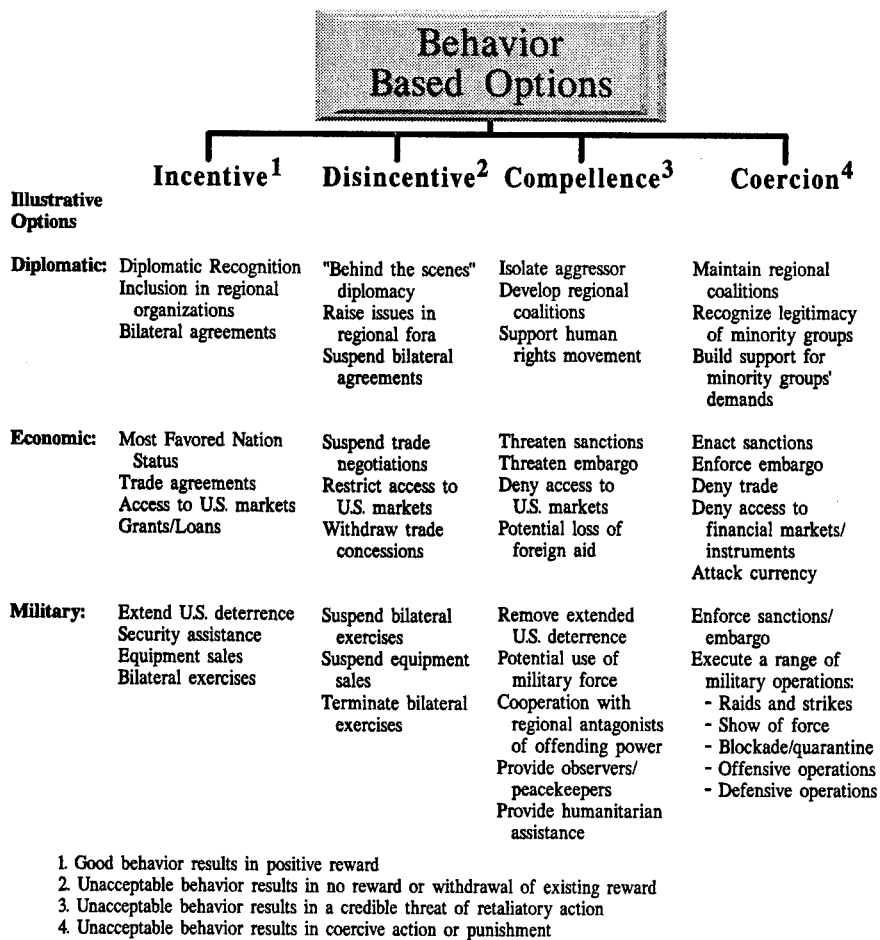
Behavior Based Options

| Illustrative Options | Incentive$^1$ | Disincentive$^2$ | Compellence$^3$ | Coercion$^4$ |
|---|---|---|---|---|
| Diplomatic: | Diplomatic Recognition<br>Inclusion in regional organizations<br>Bilateral agreements | "Behind the scenes" diplomacy<br>Raise issues in regional fora<br>Suspend bilateral agreements | Isolate aggressor<br>Develop regional coalitions<br>Support human rights movement | Maintain regional coalitions<br>Recognize legitimacy of minority groups<br>Build support for minority groups' demands |
| Economic: | Most Favored Nation Status<br>Trade agreements<br>Access to U.S. markets<br>Grants/Loans | Suspend trade negotiations<br>Restrict access to U.S. markets<br>Withdraw trade concessions | Threaten sanctions<br>Threaten embargo<br>Deny access to U.S. markets<br>Potential loss of foreign aid | Enact sanctions<br>Enforce embargo<br>Deny trade<br>Deny access to financial markets/ instruments<br>Attack currency |
| Military: | Extend U.S. deterrence<br>Security assistance<br>Equipment sales<br>Bilateral exercises | Suspend bilateral exercises<br>Suspend equipment sales<br>Terminate bilateral exercises | Remove extended U.S. deterrence<br>Potential use of military force<br>Cooperation with regional antagonists of offending power<br>Provide observers/ peacekeepers<br>Provide humanitarian assistance | Enforce sanctions/ embargo<br>Execute a range of military operations:<br>- Raids and strikes<br>- Show of force<br>- Blockade/quarantine<br>- Offensive operations<br>- Defensive operations |

1. Good behavior results in positive reward
2. Unacceptable behavior results in no reward or withdrawal of existing reward
3. Unacceptable behavior results in a credible threat of retaliatory action
4. Unacceptable behavior results in coercive action or punishment